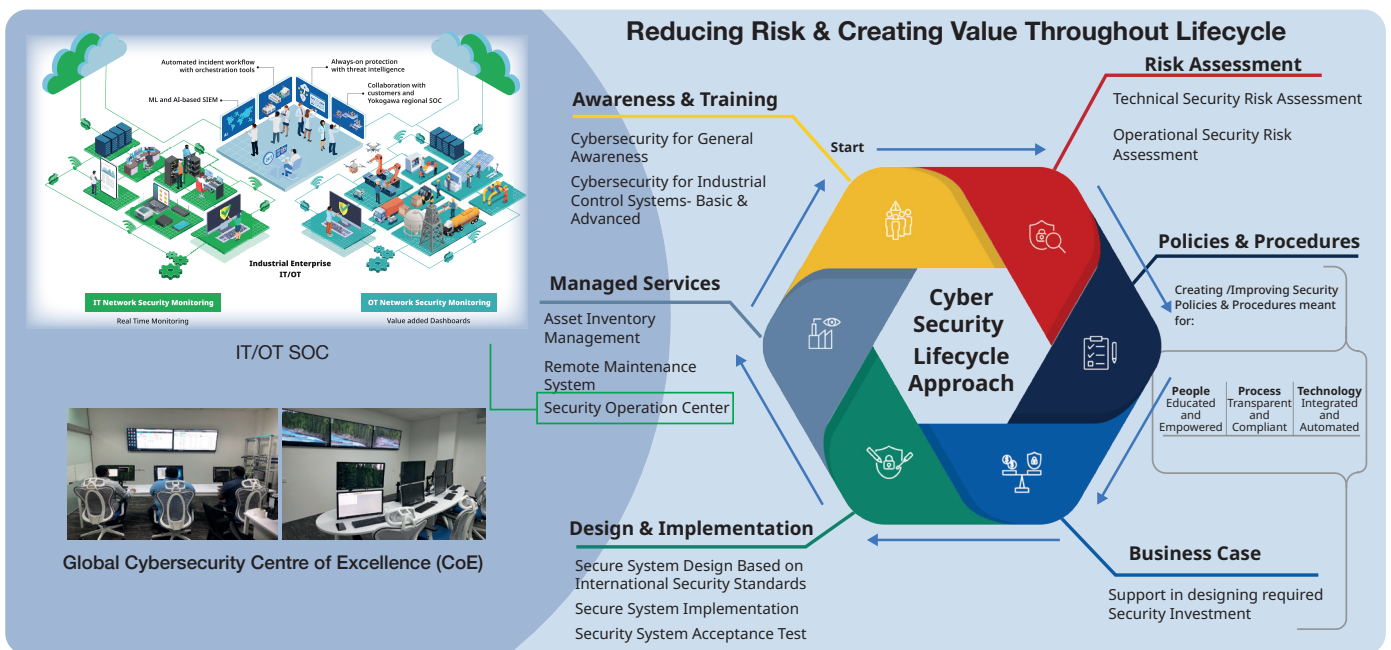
Automated incident workflow with orchestration tools

Always-on protection with threat intelligence

ML and AI-based SIEM

Collaboration with customers and Yokogawa regional SOC

Industrial Enterprise IT/OT

IT Network Security Monitoring

OT Network Security Monitoring

Real Time Monitoring

Value added Dashboards

IT/OT SOC

Global Cybersecurity Centre of Excellence (CoE)

Reducing Risk & Creating Value Throughout Lifecycle

Awareness & Training

Cybersecurity for General Awareness

Cybersecurity for Industrial Control Systems- Basic & Advanced

Start

Risk Assessment

Technical Security Risk Assessment

Operational Security Risk Assessment

Policies & Procedures

Creating /Improving Security Policies & Procedures meant for:

| People | Process | Technology |
|---|---|---|
| Educated and Empowered | Transparent and Compliant | Integrated and Automated |

Managed Services

Asset Inventory Management

Remote Maintenance System

Security Operation Center

Cyber Security Lifecycle Approach

Design & Implementation

Secure System Design Based on International Security Standards

Secure System Implementation

Security System Acceptance Test

Business Case

Support in designing required Security Investment